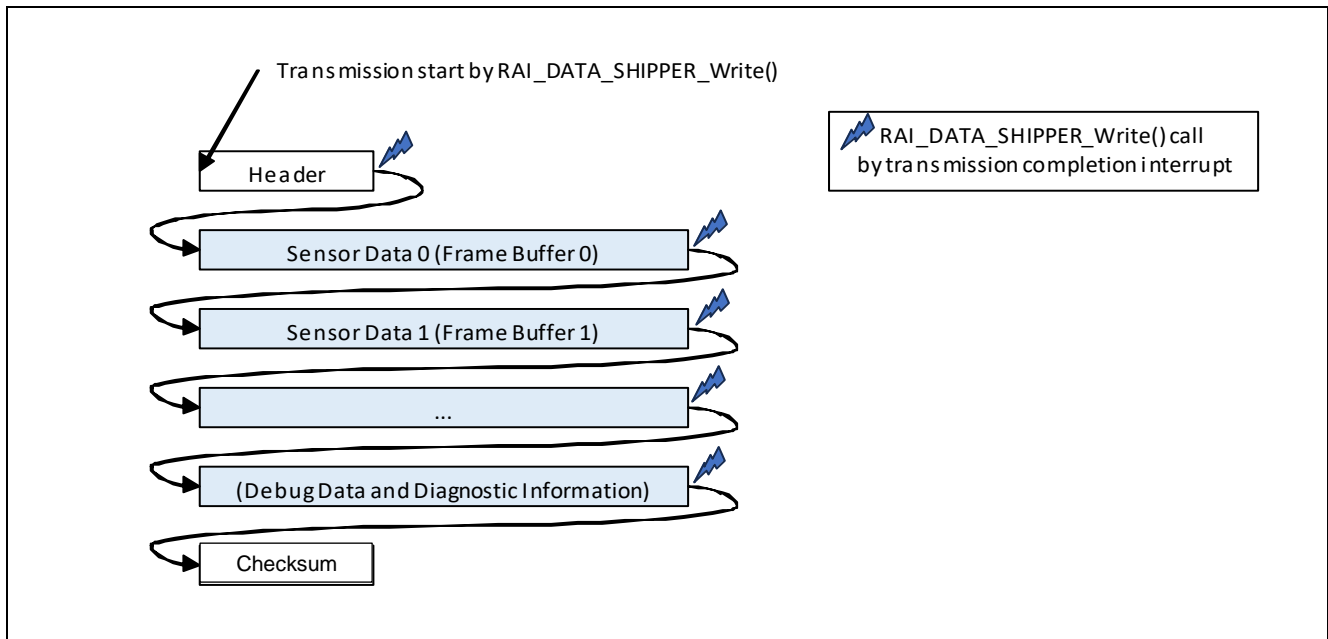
Transmission start by RAI_DATA_SHIPPER_Write()

RAI_DATA_SHIPPER_Write() call by transmission completion interrupt

Header

Sensor Data 0 (Frame Buffer 0)

Sensor Data 1 (Frame Buffer 1)

...

(Debug Data and Diagnostic Information)

Checksum